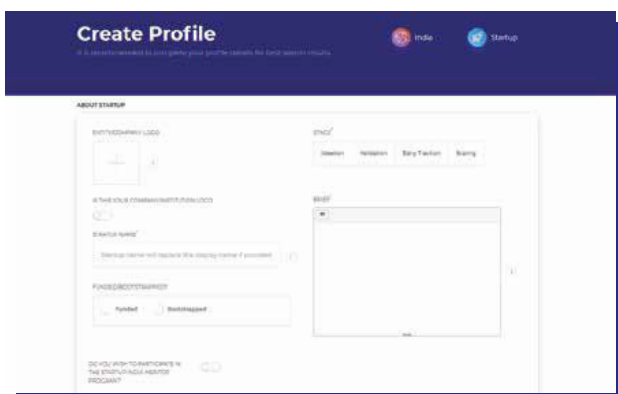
Create Profile

It is recommended to complete your profile details for best search results

India

Startup

ABOUT STARTUP

ENTITY/COMPANY LOGO

STAGE*

Ideation

Validation

Early Traction

Scaling

IS THIS YOUR COMPANY/INSTITUTION LOGO

BRIEF*

STARTUP NAME*

Startup name will replace the display name if provided

FUNDED/BOOTSTRAPPED

Funded

Bootstrapped

DO YOU WISH TO PARTICIPATE IN THE STARTUP INDIA MENTOR PROGRAM?